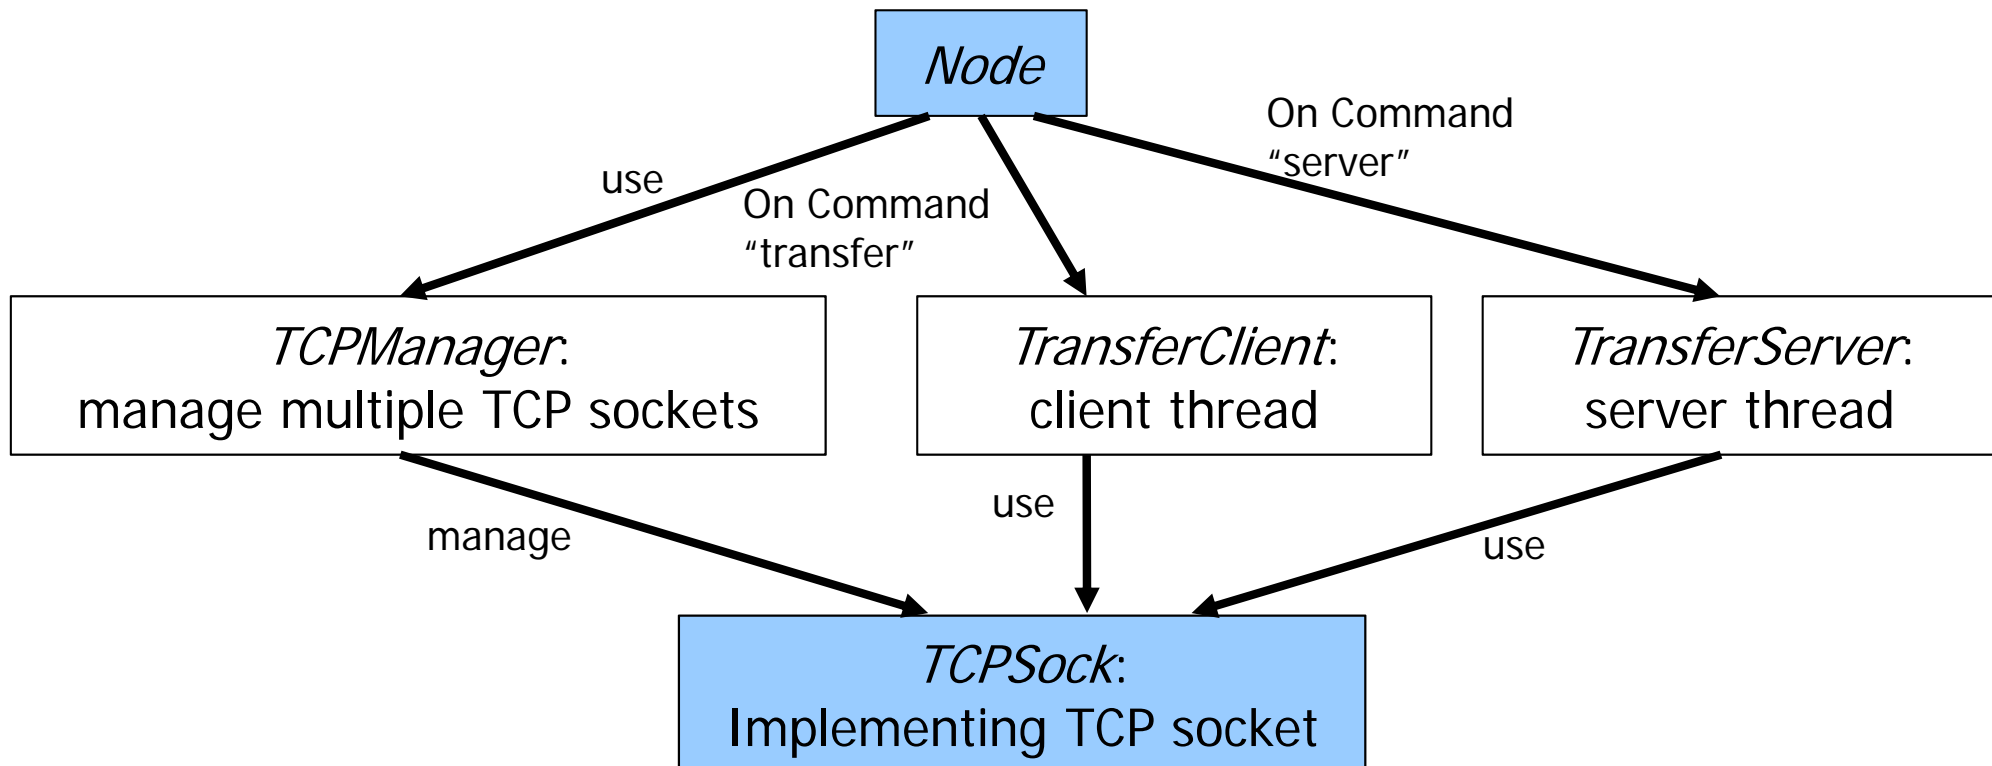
Node

use

On Command “transfer”

On Command “server”

TCPManager: manage multiple TCP sockets

TransferClient: client thread

TransferServer: server thread

manage

use

use

TCPSock: Implementing TCP socket